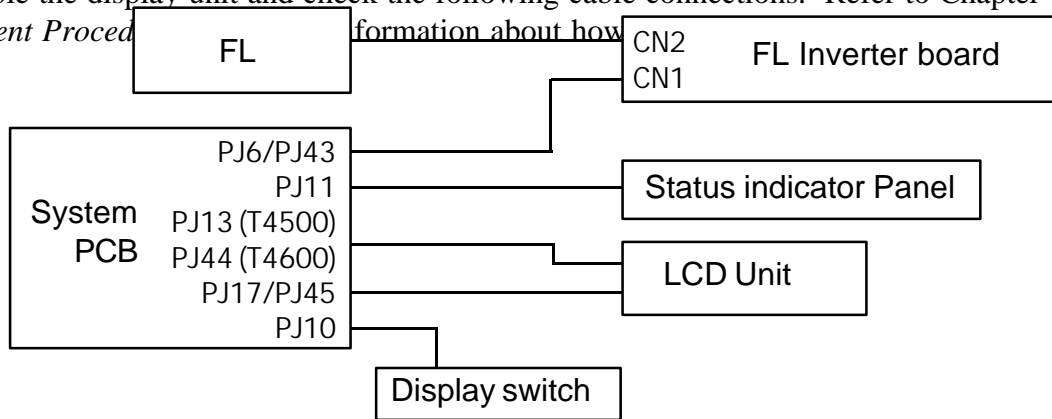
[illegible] the display unit and check the following cable connections. Refer to Chapter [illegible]ent Proced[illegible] formation about how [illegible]

FL

CN2
CN1
FL Inverter board

System PCB

PJ6/PJ43
PJ11
PJ13 (T4500)
PJ44 (T4600)
PJ17/PJ45
PJ10

Status indicator Panel

LCD Unit

Display switch